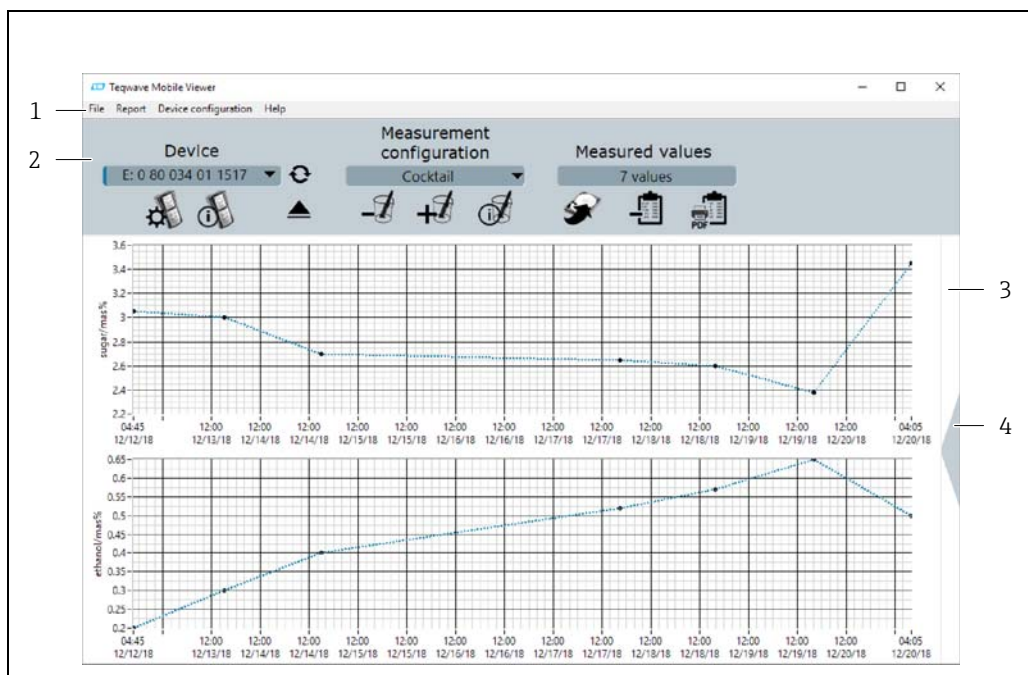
Teqwave Mobile Viewer

1 File Report Device configuration Help

2 Device

E: 0 80 034 01 1517

Measurement configuration

Cocktail

Measured values

7 values

PDF

3

4

3.6
3.4
3.2
3
2.8
2.6
2.4
2.2

sugar/mas%

04:45 12/12/18
12:00 12/13/18
12:00 12/14/18
12:00 12/14/18
12:00 12/15/18
12:00 12/16/18
12:00 12/16/18
12:00 12/16/18
12:00 12/17/18
12:00 12/17/18
12:00 12/18/18
12:00 12/18/18
12:00 12/19/18
12:00 12/19/18
12:00 12/20/18
04:05 12/20/18

0.65
0.6
0.55
0.5
0.45
0.4
0.35
0.3
0.25
0.2

ethanol/mas%

04:45 12/12/18
12:00 12/13/18
12:00 12/14/18
12:00 12/14/18
12:00 12/15/18
12:00 12/16/18
12:00 12/16/18
12:00 12/16/18
12:00 12/17/18
12:00 12/17/18
12:00 12/18/18
12:00 12/18/18
12:00 12/19/18
12:00 12/19/18
12:00 12/20/18
04:05 12/20/18